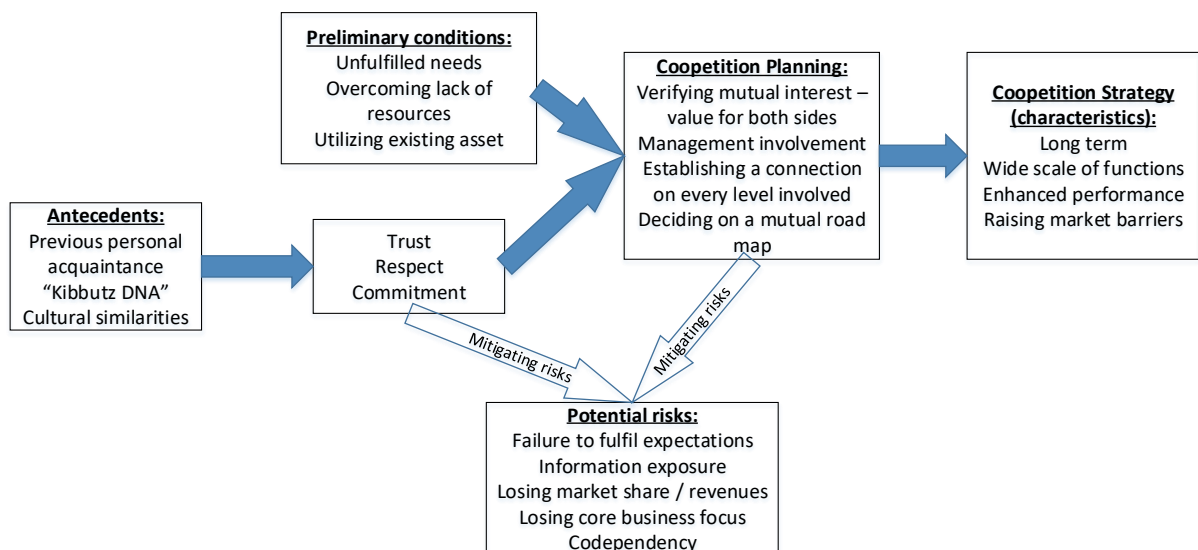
**Preliminary conditions:**
Unfulfilled needs
Overcoming lack of resources
Utilizing existing asset

**Coopetition Planning:**
Verifying mutual interest – value for both sides
Management involvement
Establishing a connection on every level involved
Deciding on a mutual road map

**Coopetition Strategy (characteristics):**
Long term
Wide scale of functions
Enhanced performance
Raising market barriers

**Antecedents:**
Previous personal acquaintance
“Kibbutz DNA”
Cultural similarities

Trust
Respect
Commitment

Mitigating risks

Mitigating risks

**Potential risks:**
Failure to fulfil expectations
Information exposure
Losing market share / revenues
Losing core business focus
Codependency